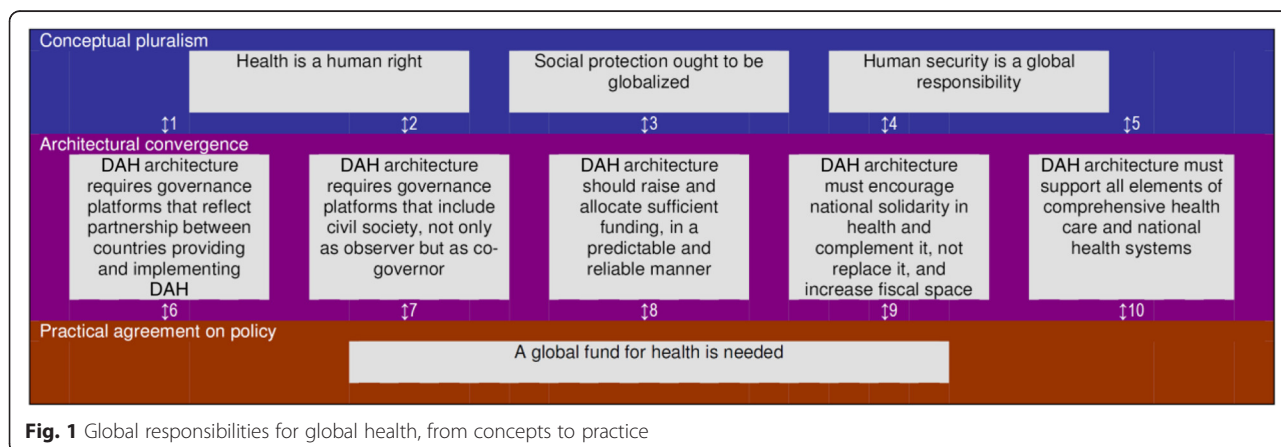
Conceptual pluralism

Health is a human right

Social protection ought to be globalized

Human security is a global responsibility

↕1 ↕2 ↕3 ↕4 ↕5

Architectural convergence

DAH architecture requires governance platforms that reflect partnership between countries providing and implementing DAH

DAH architecture requires governance platforms that include civil society, not only as observer but as co-governor

DAH architecture should raise and allocate sufficient funding, in a predictable and reliable manner

DAH architecture must encourage national solidarity in health and complement it, not replace it, and increase fiscal space

DAH architecture must support all elements of comprehensive health care and national health systems

↕6 ↕7 ↕8 ↕9 ↕10

Practical agreement on policy

A global fund for health is needed

**Fig. 1** Global responsibilities for global health, from concepts to practice